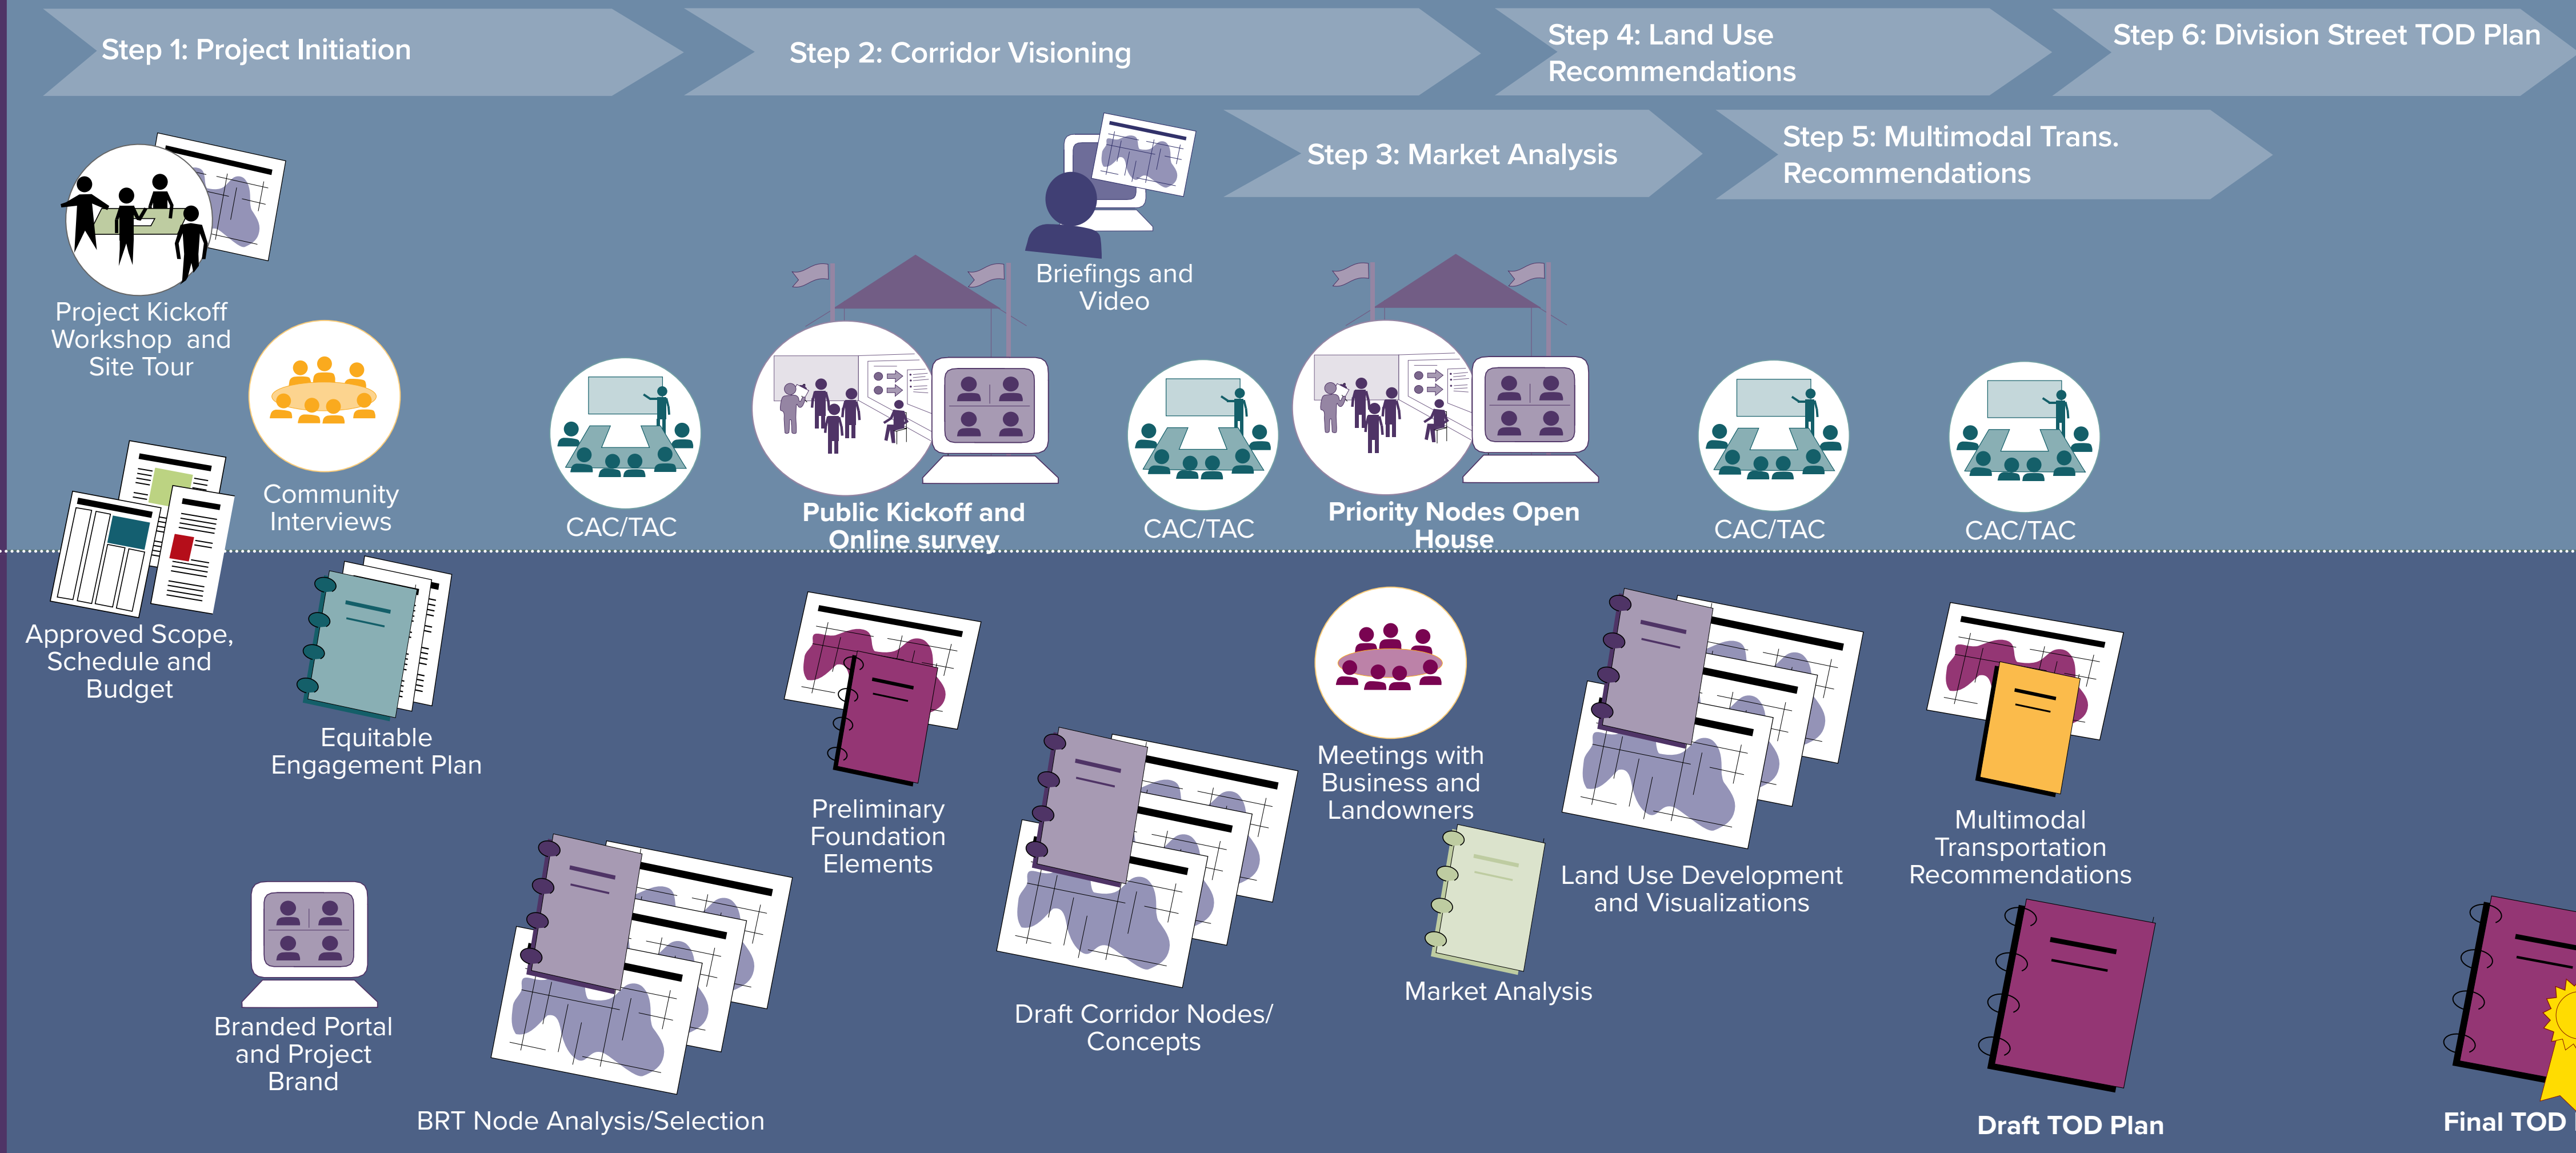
Step 1: Project Initiation

Step 2: Corridor Visioning

Step 4: Land Use Recommendations

Step 6: Division Street TOD Plan

Step 3: Market Analysis

Step 5: Multimodal Trans. Recommendations

Project Kickoff Workshop and Site Tour

Community Interviews

CAC/TAC

Public Kickoff and Online survey

Briefings and Video

CAC/TAC

Priority Nodes Open House

CAC/TAC

CAC/TAC

Approved Scope, Schedule and Budget

Equitable Engagement Plan

Preliminary Foundation Elements

Meetings with Business and Landowners

Land Use Development and Visualizations

Multimodal Transportation Recommendations

Market Analysis

Draft Corridor Nodes/ Concepts

Branded Portal and Project Brand

BRT Node Analysis/Selection

Draft TOD Plan

Final TOD